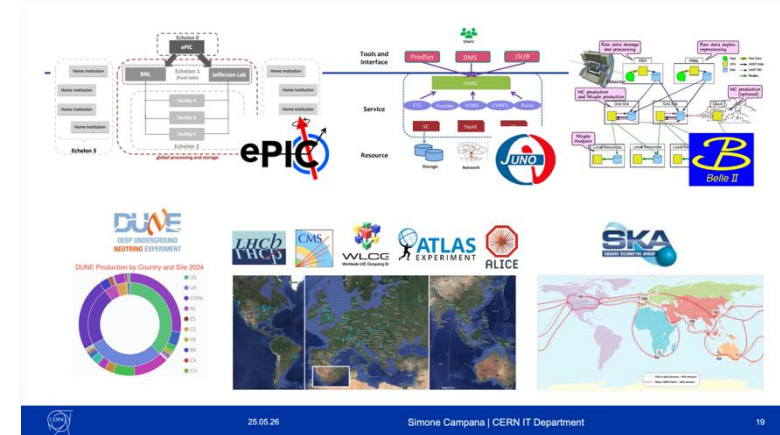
Echelon 0
ePIC
BNL
Echelon 1
Jefferson Lab
Home Institution
Home Institution
Home Institution
Home Institution
Home Institution
Home Institution
Facility A
Facility B
Facility C
Echelon 2
Echelon 3
ePIC

Users
Tools and Interface
ProdSys
DMS
JSUB
DIRAC
Service
FTS
Frontier
VOMS
CVMFS
Rucio
SE
Squid
Resource
Storage
Network
JUNO

Raw data storage and processing
Raw data duplication reprocessing
MC production and Ntuple production
MC production (optional)
Ntuple Analysis
Belle II

DUNE
DEEP UNDERGROUND NEUTRINO EXPERIMENT
DUNE Production by Country and Site 2024
US
UK
CERN
NL
ES
CZ
FR
IN
CA
CH

LHCb
CMS
WLCG
ATLAS EXPERIMENT
ALICE

SKA
SQUARE KILOMETRE ARRAY

25.05.26
Simone Campana | CERN IT Department
19